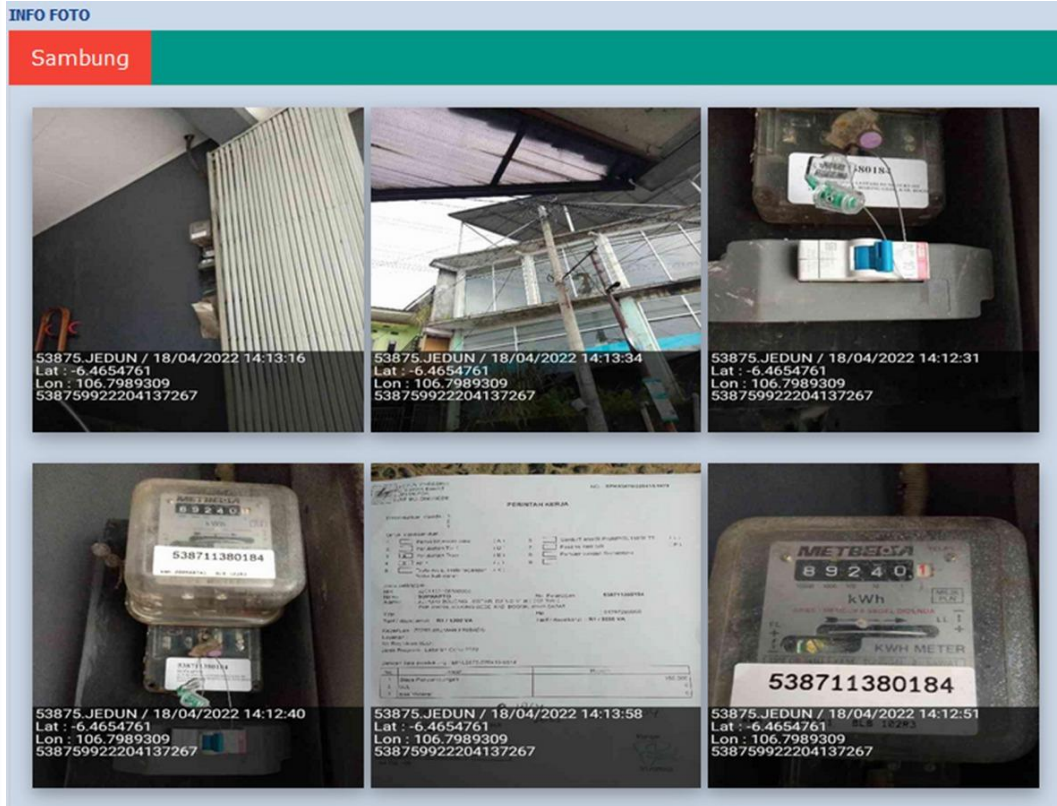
INFO FOTO

Sambung

53875.JEDUN / 18/04/2022 14:13:16
Lat : -6.4654761
Lon : 106.7989309
538759922204137267

53875.JEDUN / 18/04/2022 14:13:34
Lat : -6.4654761
Lon : 106.7989309
538759922204137267

80184
53875.JEDUN / 18/04/2022 14:12:31
Lat : -6.4654761
Lon : 106.7989309
538759922204137267

METBELTA
89240
538711380184
53875.JEDUN / 18/04/2022 14:12:40
Lat : -6.4654761
Lon : 106.7989309
538759922204137267

PERINTAH KERJA
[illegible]
53875.JEDUN / 18/04/2022 14:13:58
Lat : -6.4654761
Lon : 106.7989309
538759922204137267

METBELTA
89240
kWh
KWH METER
538711380184
53875.JEDUN / 18/04/2022 14:12:51
Lat : -6.4654761
Lon : 106.7989309
538759922204137267